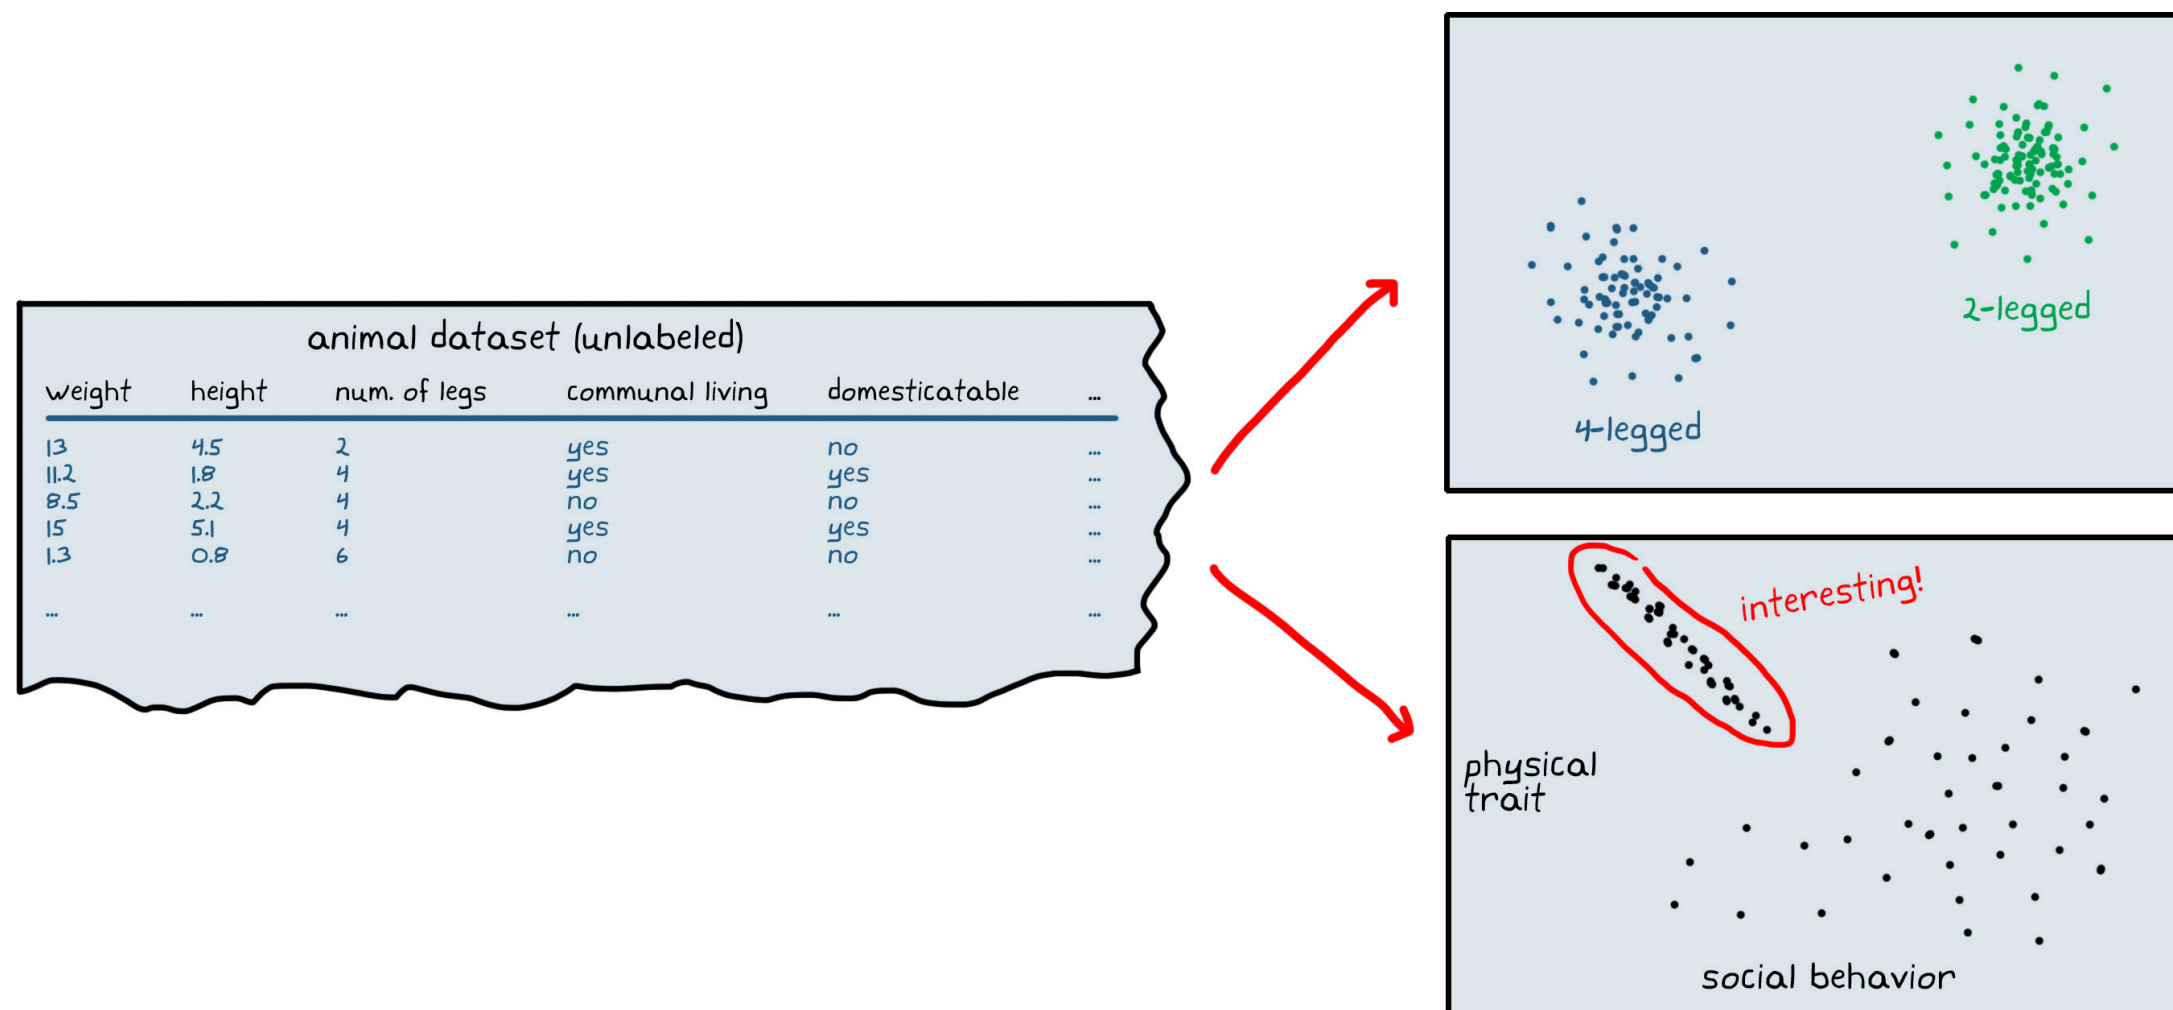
animal dataset (unlabeled)

| weight | height | num. of legs | communal living | domesticatable | ... |
|---|---|---|---|---|---|
| 13 | 4.5 | 2 | yes | no | ... |
| 11.2 | 1.8 | 4 | yes | yes | ... |
| 8.5 | 2.2 | 4 | no | no | ... |
| 15 | 5.1 | 4 | yes | yes | ... |
| 1.3 | 0.8 | 6 | no | no | ... |
| ... | ... | ... | ... | ... | ... |

4-legged

2-legged

interesting!

physical trait

social behavior